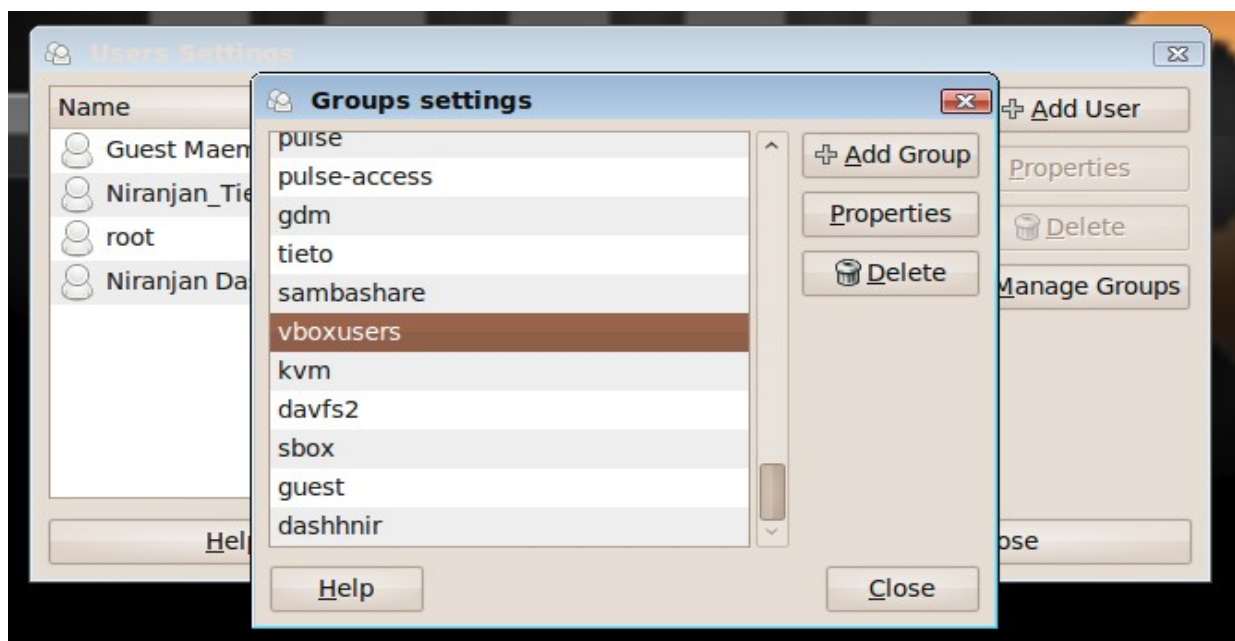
Users Settings

Name
Guest Maem
Niranjan_Tie
root
Niranjan Da

Add User
Properties
Delete
Manage Groups

Help
ose

Groups settings

pulse
pulse-access
gdm
tieto
sambashare
vboxusers
kvm
davfs2
sbox
guest
dashhnir

Add Group
Properties
Delete

Help
Close